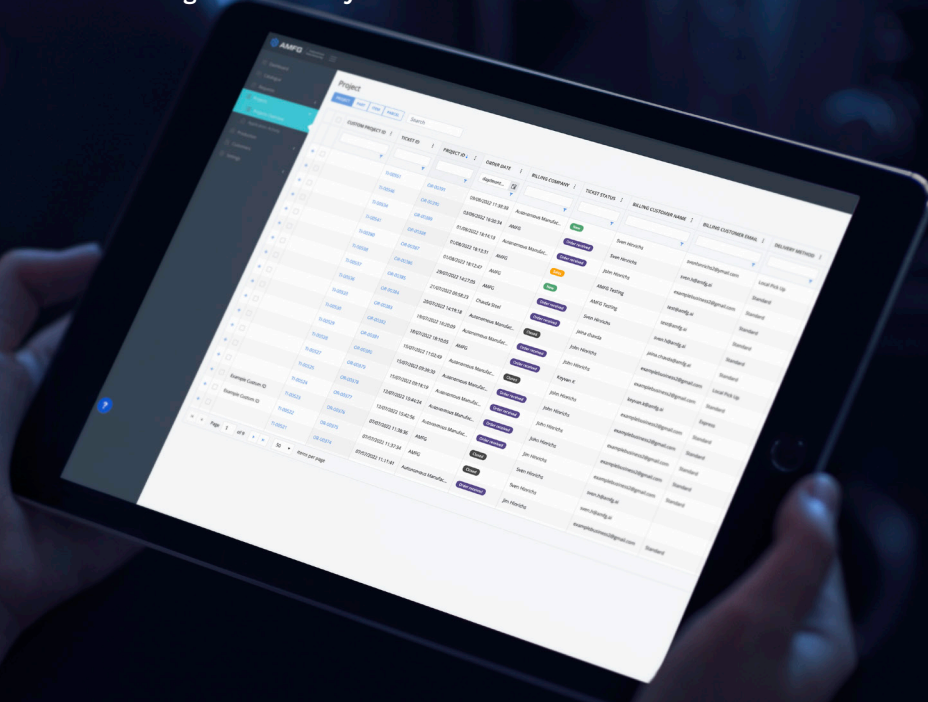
AMFG

Project

Search

CUSTOM PROJECT ID
TICKET ID
PROJECT ID
ORDER DATE
BILLING COMPANY
TICKET STATUS
BILLING CUSTOMER NAME
BILLING CUSTOMER EMAIL
DELIVERY METHOD

05/08/2022 11:30:30
AMFG
New
Sven Hinrichs
Local Pick Up

01/08/2022 16:02:34
Autonomous Manufac...
Order received
Sven Hinrichs
Standard

01/08/2022 18:15:13
Autonomous Manufac...
Order received
John Hinrichs
Standard

01/08/2022 18:13:51
AMFG
Order received
AMFG Testing
Standard

Sven Hinrichs
Jaime chanda
John Hinrichs
Kaysen X
Local Pick Up
Express

Example Custom ID
Example Custom ID

Page 1 of 6
50
items per page